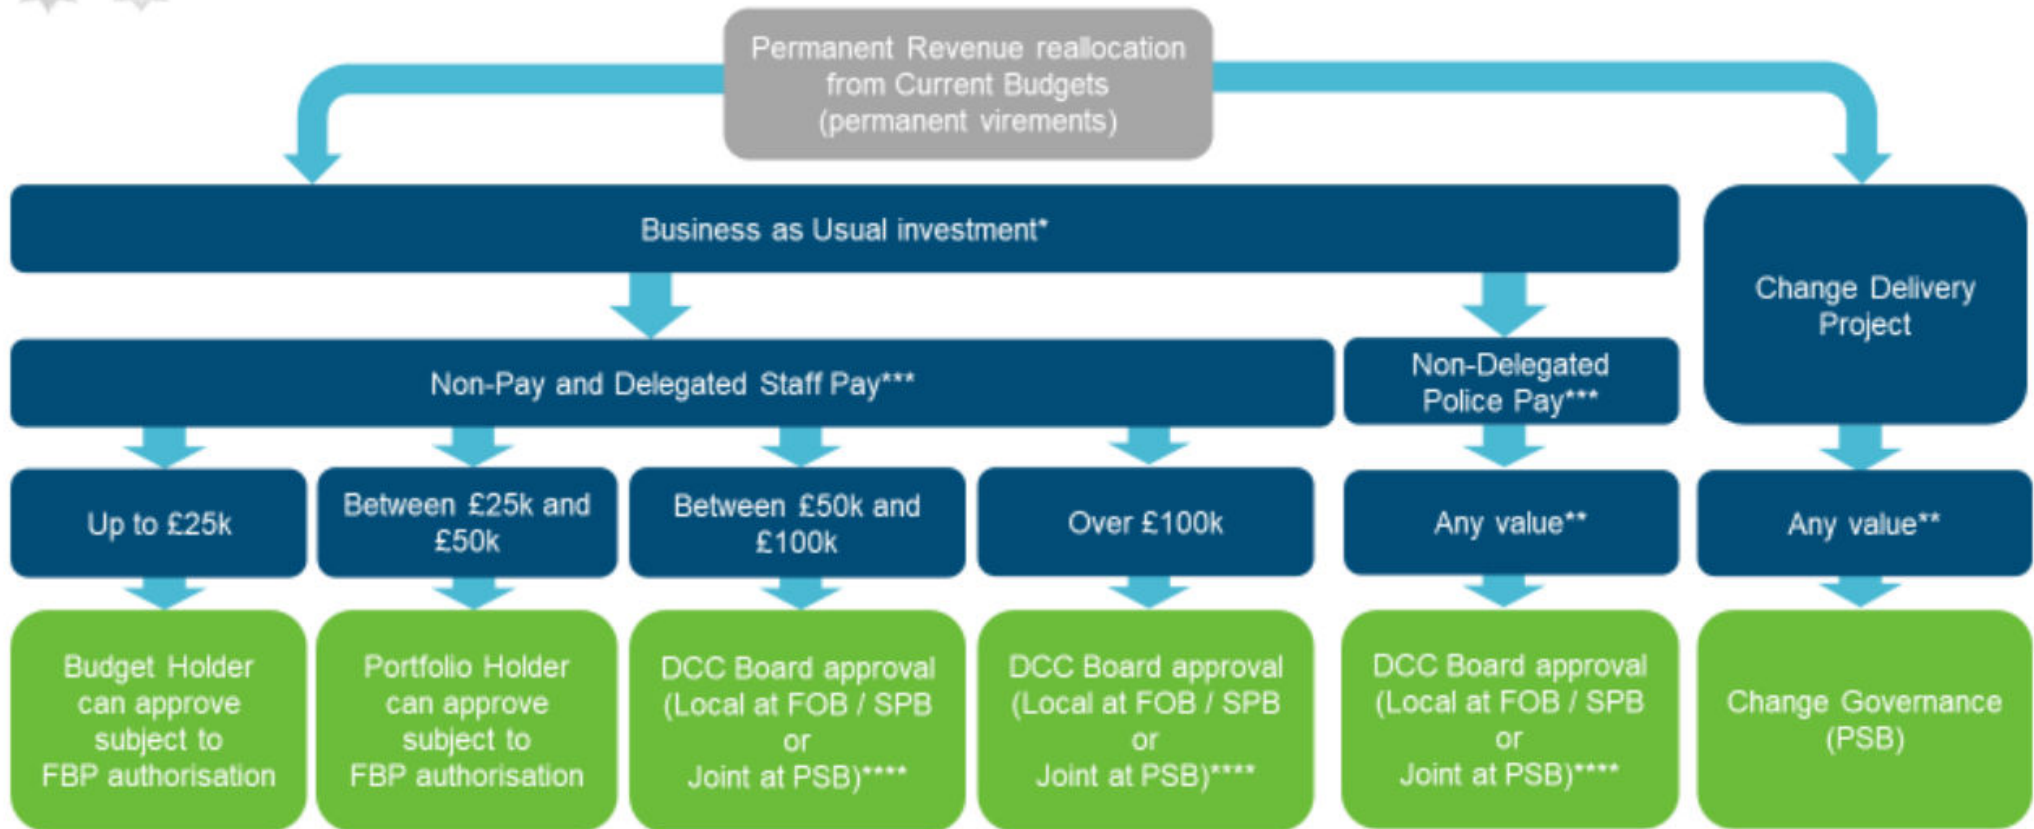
Permanent Revenue reallocation from Current Budgets (permanent virements)

Business as Usual investment*

Change Delivery Project

Non-Pay and Delegated Staff Pay***

Non-Delegated Police Pay***

Up to £25k

Between £25k and £50k

Between £50k and £100k

Over £100k

Any value**

Any value**

Budget Holder can approve subject to FBP authorisation

Portfolio Holder can approve subject to FBP authorisation

DCC Board approval (Local at FOB / SPB or Joint at PSB)****

DCC Board approval (Local at FOB / SPB or Joint at PSB)****

DCC Board approval (Local at FOB / SPB or Joint at PSB)****

Change Governance (PSB)